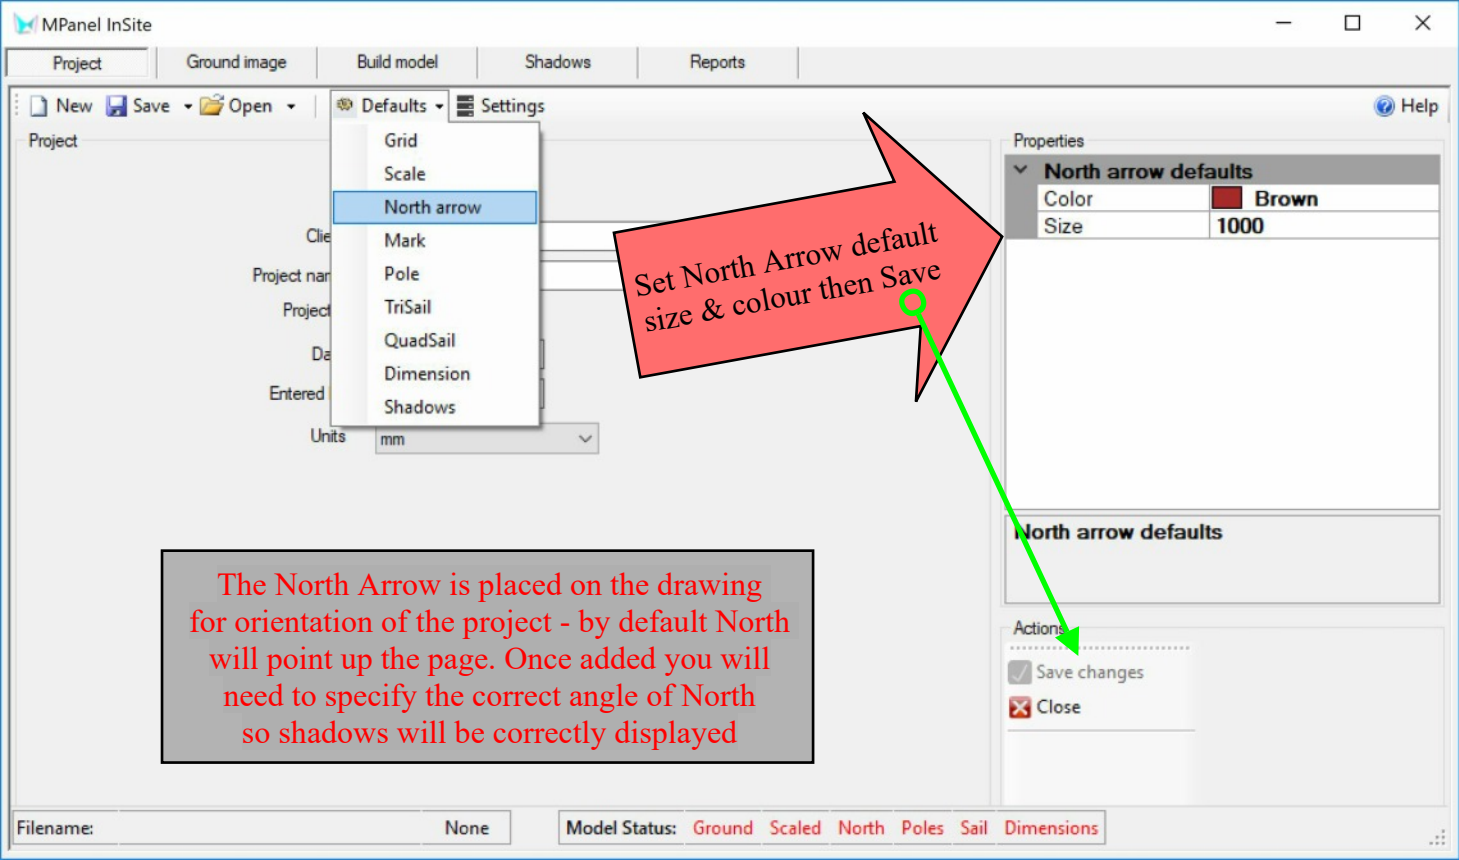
MPanel InSite

Project | Ground image | Build model | Shadows | Reports

New | Save | Open | Defaults | Settings | Help

Project

Grid
Scale
North arrow
Mark
Pole
TriSail
QuadSail
Dimension
Shadows

Clie
Project nar
Project
Da
Entered
Units mm

Set North Arrow default size & colour then Save

Properties

North arrow defaults

| Color | Brown |
|---|---|
| Size | 1000 |

North arrow defaults

Actions
Save changes
Close

The North Arrow is placed on the drawing for orientation of the project - by default North will point up the page. Once added you will need to specify the correct angle of North so shadows will be correctly displayed

Filename: None | Model Status: Ground Scaled North Poles Sail Dimensions